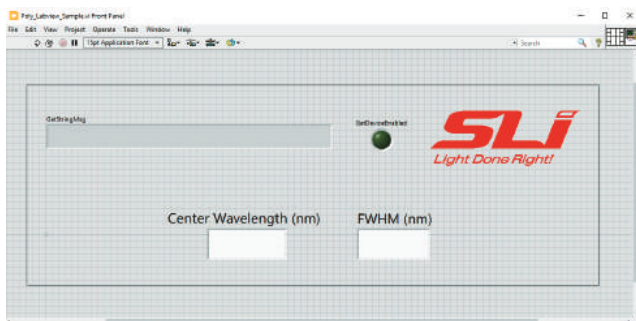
Poly_Labview_Sample.vi Front Panel

File Edit View Project Operate Tools Window Help

15pt Application Font

Search

GetStringMsg

GetDeviceEnabled

SLI

Light Done Right!

Center Wavelength (nm)

FWHM (nm)